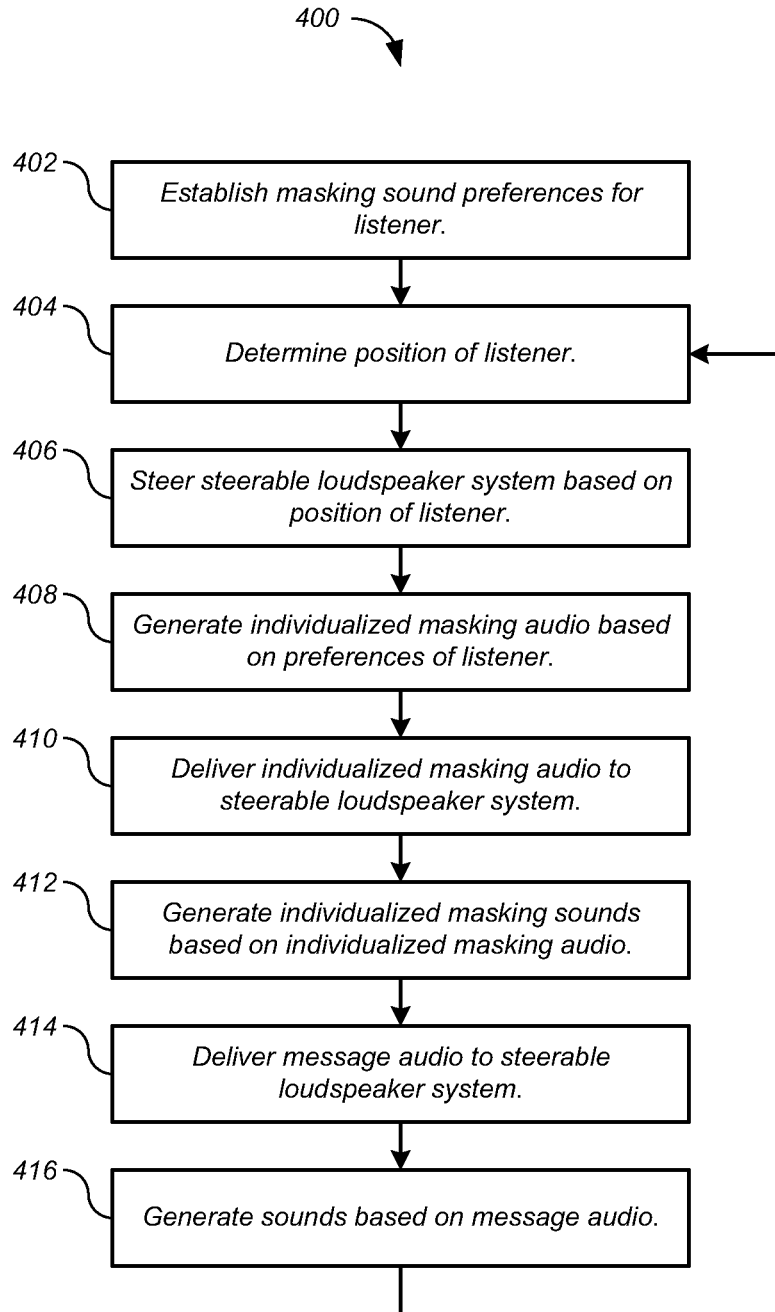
400

402 Establish masking sound preferences for listener.

404 Determine position of listener.

406 Steer steerable loudspeaker system based on position of listener.

408 Generate individualized masking audio based on preferences of listener.

410 Deliver individualized masking audio to steerable loudspeaker system.

412 Generate individualized masking sounds based on individualized masking audio.

414 Deliver message audio to steerable loudspeaker system.

416 Generate sounds based on message audio.